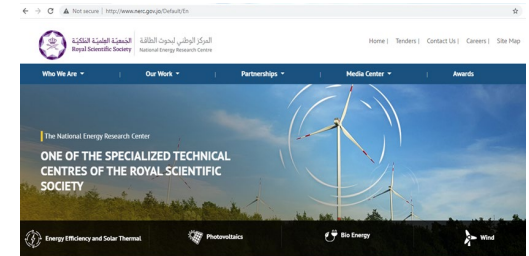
Not secure | http://www.nerc.gov.jo/Default/En

الجمعية العلمية الملكية
Royal Scientific Society

المركز الوطني لبحوث الطاقة
National Energy Research Centre

Home | Tenders | Contact Us | Careers | Site Map

Who We Are ▾ | Our Work ▾ | Partnerships ▾ | Media Center ▾ | Awards

The National Energy Research Center

ONE OF THE SPECIALIZED TECHNICAL CENTRES OF THE ROYAL SCIENTIFIC SOCIETY

Energy Efficiency and Solar Thermal

Photovoltaics

Bio Energy

Wind